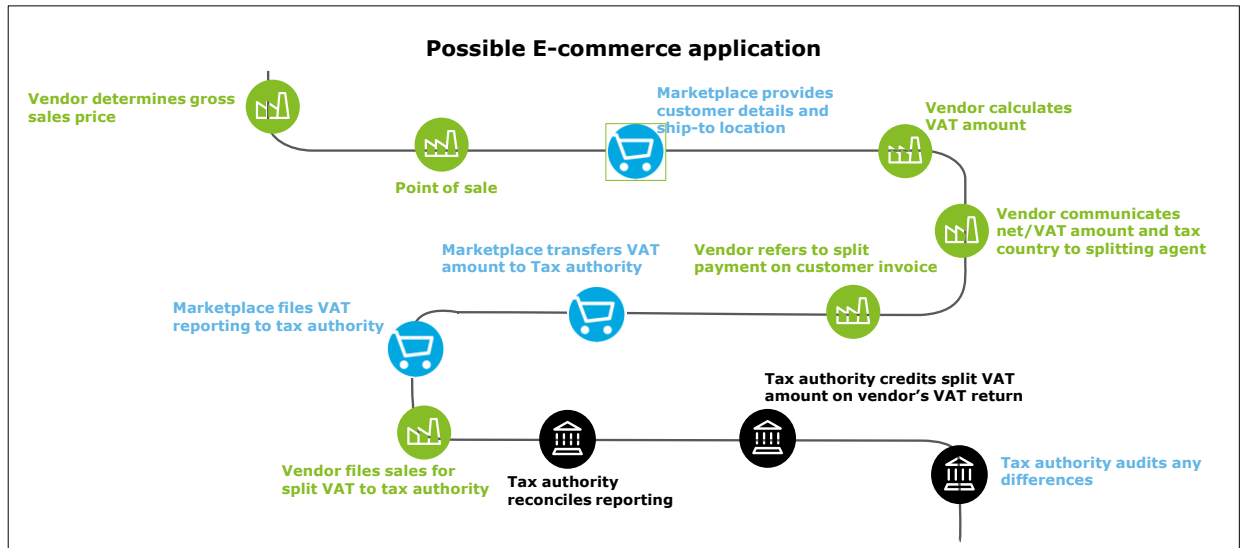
Possible E-commerce application

Vendor determines gross sales price

Point of sale

Marketplace provides customer details and ship-to location

Vendor calculates VAT amount

Vendor communicates net/VAT amount and tax country to splitting agent

Vendor refers to split payment on customer invoice

Marketplace transfers VAT amount to Tax authority

Marketplace files VAT reporting to tax authority

Vendor files sales for split VAT to tax authority

Tax authority reconciles reporting

Tax authority credits split VAT amount on vendor's VAT return

Tax authority audits any differences